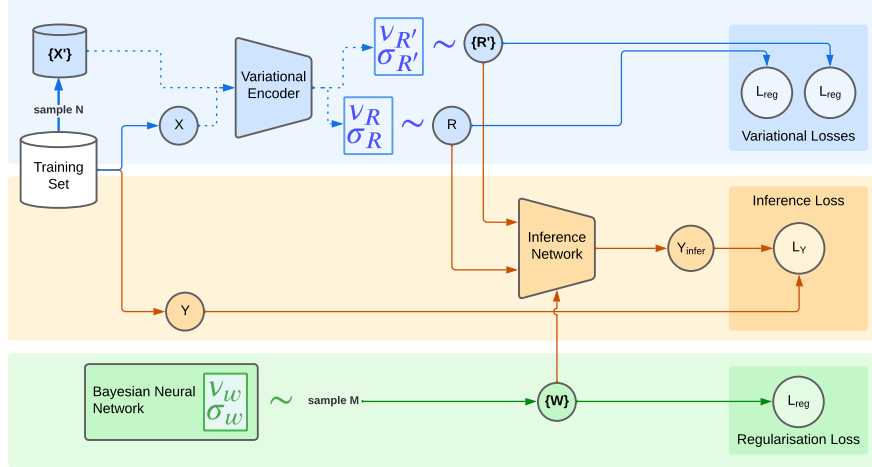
{X'}

sample N

Training Set

X

Variational Encoder

$\nu_{R'}$
$\sigma_{R'}$

~

{R'}

$\nu_R$
$\sigma_R$

~

R

$L_{reg}$

$L_{reg}$

Variational Losses

Inference Loss

Inference Network

$Y_{infer}$

$L_Y$

Y

Bayesian Neural Network

$\nu_w$
$\sigma_w$

~

sample M

{W}

$L_{reg}$

Regularisation Loss